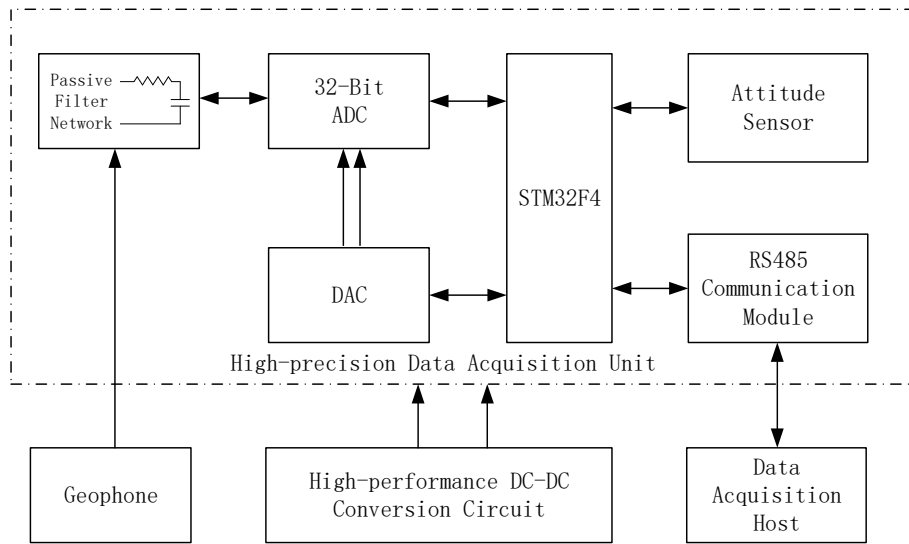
Passive Filter Network

32-Bit ADC

STM32F4

Attitude Sensor

DAC

RS485 Communication Module

High-precision Data Acquisition Unit

Geophone

High-performance DC-DC Conversion Circuit

Data Acquisition Host